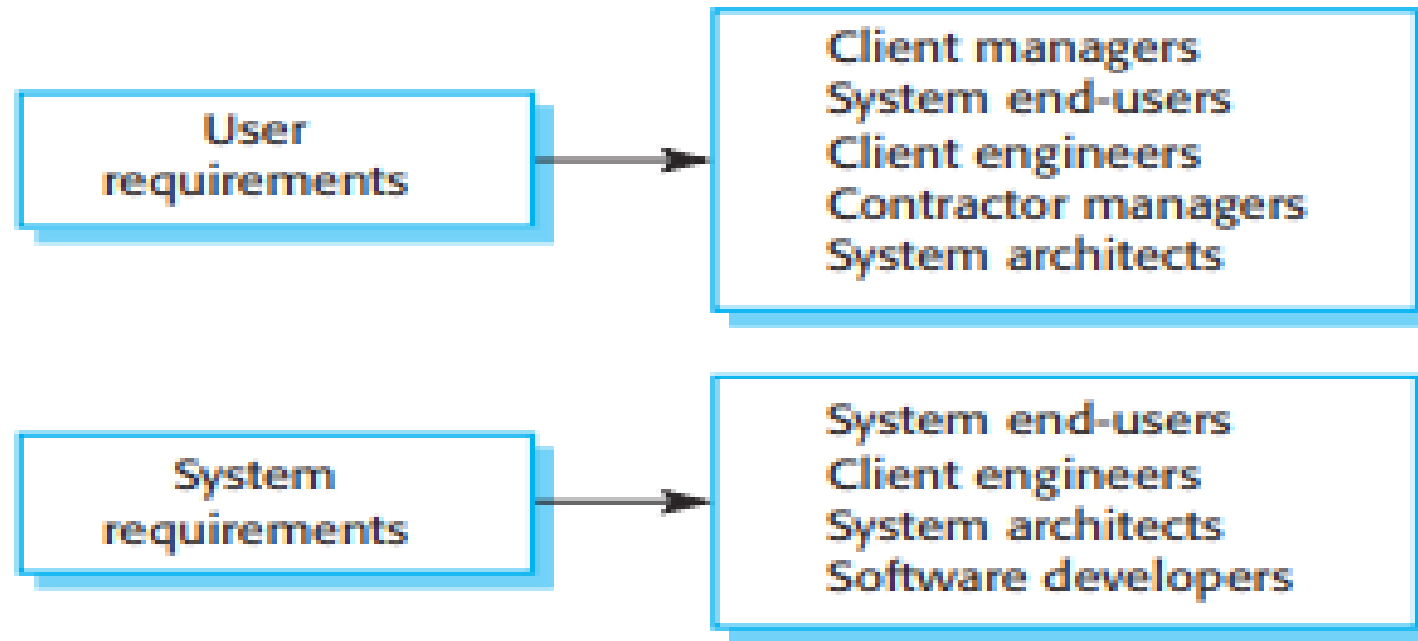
User requirements

Client managers
System end-users
Client engineers
Contractor managers
System architects

System requirements

System end-users
Client engineers
System architects
Software developers